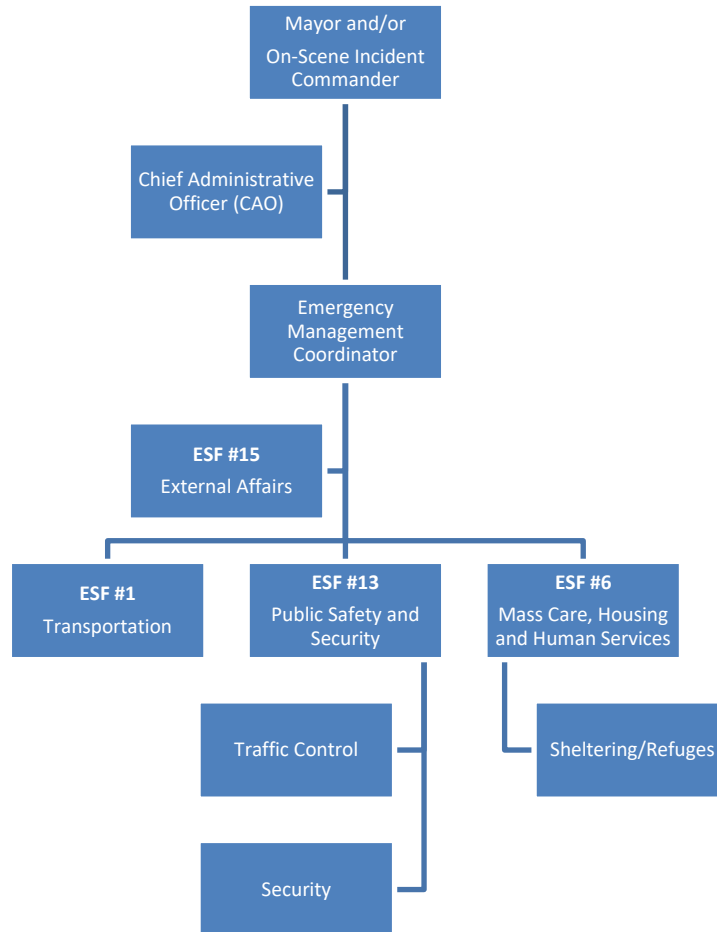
Mayor and/or
On-Scene Incident Commander

Chief Administrative Officer (CAO)

Emergency Management Coordinator

ESF #15
External Affairs

ESF #1
Transportation

ESF #13
Public Safety and Security

ESF #6
Mass Care, Housing and Human Services

Traffic Control

Security

Sheltering/Refuges